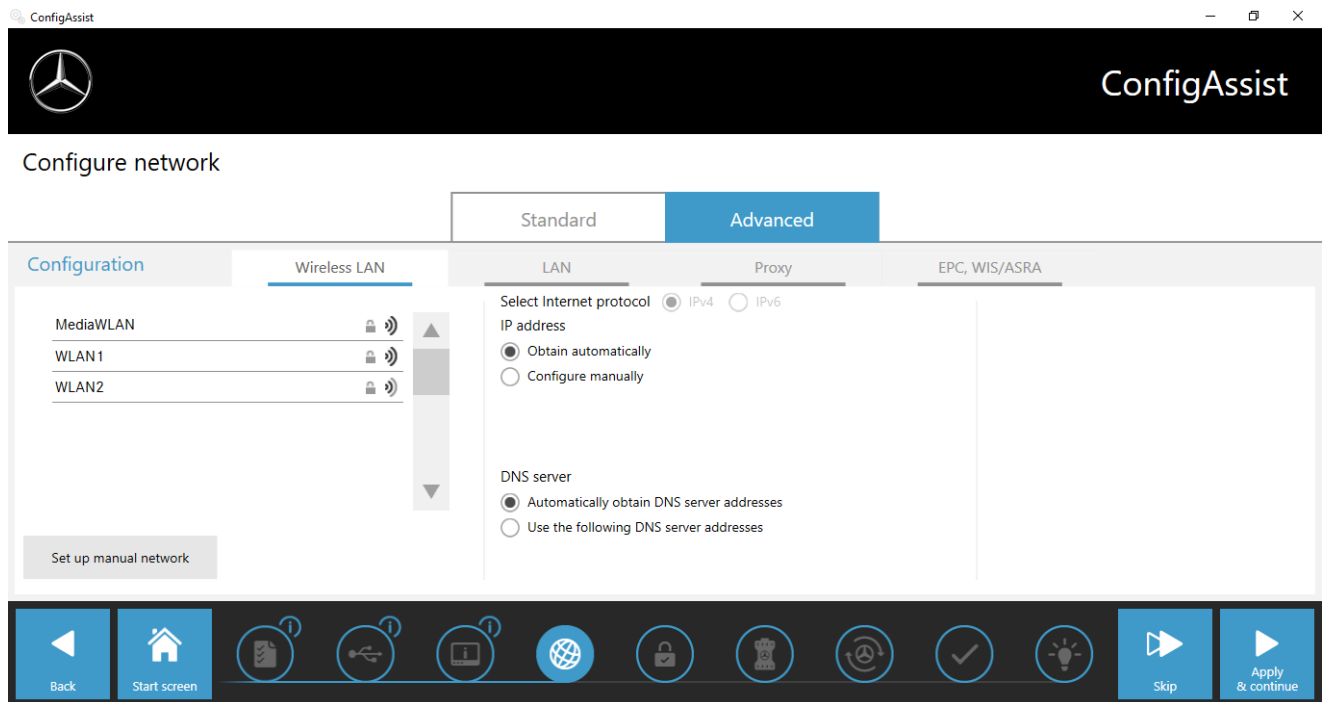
ConfigAssist

ConfigAssist

Configure network

Standard

Advanced

Configuration

Wireless LAN

LAN

Proxy

EPC, WIS/ASRA

MediaWLAN

WLAN1

WLAN2

Set up manual network

Select Internet protocol IPv4 IPv6

IP address

Obtain automatically

Configure manually

DNS server

Automatically obtain DNS server addresses

Use the following DNS server addresses

Back

Start screen

Skip

Apply & continue